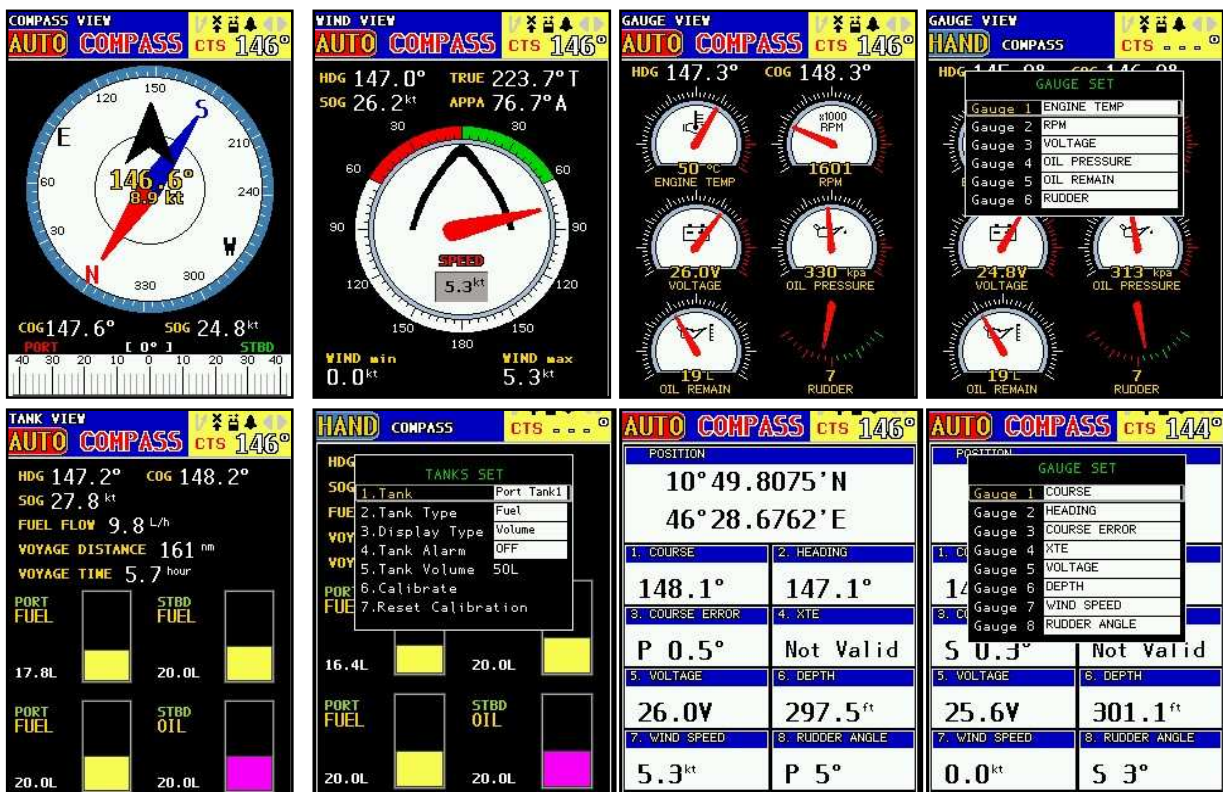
COMPASS VIEW
AUTO COMPASS CTS 146°
120 150 S 210 E 60 240 30 W N 330 300
146.6°
8.9 kt
COG 147.6° SOG 24.8kt
PORT [ 0° ] STBD
40 30 20 10 0 10 20 30 40

WIND VIEW
AUTO COMPASS CTS 146°
HDG 147.0° TRUE 223.7°T
SOG 26.2kt APPA 76.7°A
30 30
60 60
90 90
SPEED
5.3kt
120 120
150 150
180
WIND min 0.0kt
WIND max 5.3kt

GAUGE VIEW
AUTO COMPASS CTS 146°
HDG 147.3° COG 148.3°
x1000 RPM
50 °C ENGINE TEMP
1601 RPM
26.0V VOLTAGE
330 kpa OIL PRESSURE
19 L OIL REMAIN
7 RUDDER

GAUGE VIEW
HAND COMPASS CTS - - - °
HDG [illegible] COG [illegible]
GAUGE SET
Gauge 1 ENGINE TEMP
Gauge 2 RPM
Gauge 3 VOLTAGE
Gauge 4 OIL PRESSURE
Gauge 5 OIL REMAIN
Gauge 6 RUDDER
24.8V VOLTAGE
313 kpa OIL PRESSURE
19 L OIL REMAIN
7 RUDDER

TANK VIEW
AUTO COMPASS CTS 146°
HDG 147.2° COG 148.2°
SOG 27.8 kt
FUEL FLOW 9.8 L/h
VOYAGE DISTANCE 161 nm
VOYAGE TIME 5.7 hour
PORT FUEL
STBD FUEL
17.8L 20.0L
PORT FUEL
STBD OIL
20.0L 20.0L

HAND COMPASS CTS - - - °
HDG
SOG
FUE
VOY
VOY
PORT
FUE
TANKS SET
1.Tank Port Tank1
2.Tank Type Fuel
3.Display Type Volume
4.Tank Alarm OFF
5.Tank Volume 50L
6.Calibrate
7.Reset Calibration
16.4L 20.0L
PORT FUEL
STBD OIL
20.0L 20.0L

AUTO COMPASS CTS 146°
POSITION
10°49.8075'N
46°28.6762'E
1. COURSE 148.1°
2. HEADING 147.1°
3. COURSE ERROR P 0.5°
4. XTE Not Valid
5. VOLTAGE 26.0V
6. DEPTH 297.5ft
7. WIND SPEED 5.3kt
8. RUDDER ANGLE P 5°

AUTO COMPASS CTS 144°
POSITION
GAUGE SET
Gauge 1 COURSE
Gauge 2 HEADING
Gauge 3 COURSE ERROR
Gauge 4 XTE
Gauge 5 VOLTAGE
Gauge 6 DEPTH
Gauge 7 WIND SPEED
Gauge 8 RUDDER ANGLE
1. C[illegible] 14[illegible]
3. C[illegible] S 0.3°
Not Valid
5. VOLTAGE 25.6V
6. DEPTH 301.1ft
7. WIND SPEED 0.0kt
8. RUDDER ANGLE S 3°